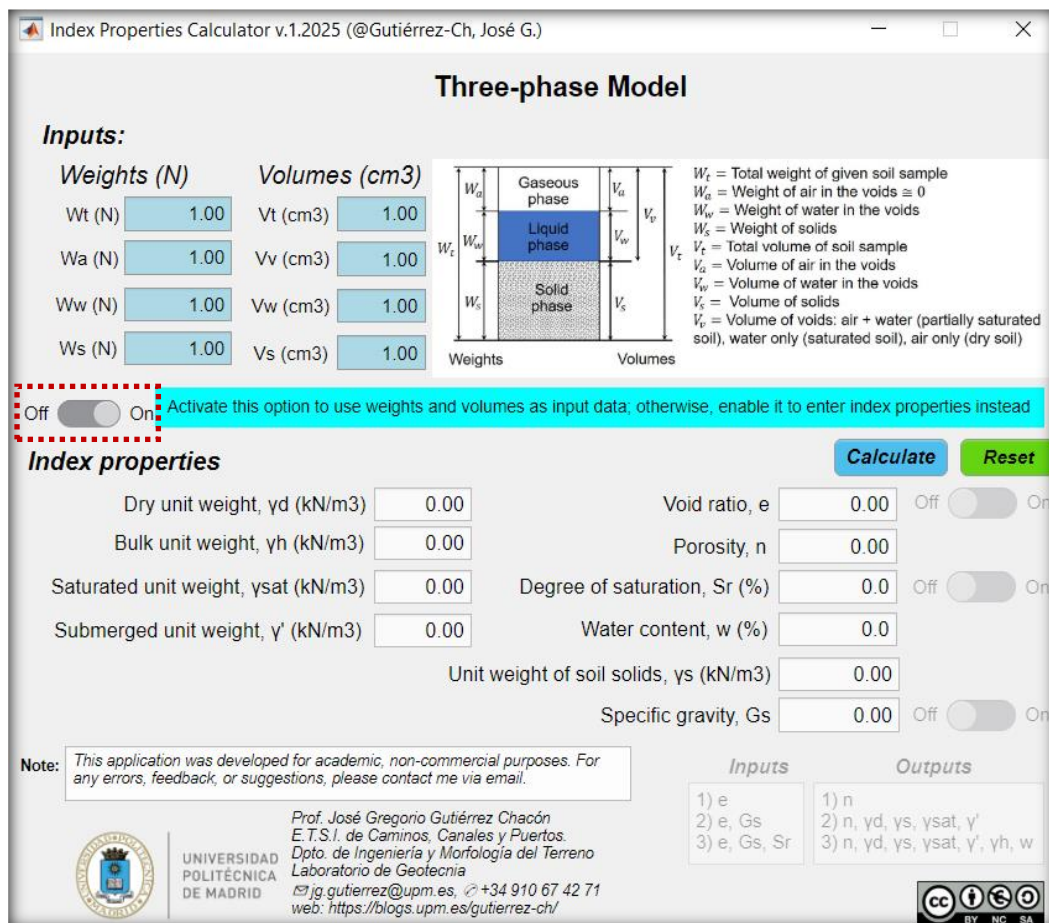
Index Properties Calculator v.1.2025 (@Gutiérrez-Ch, José G.)

Three-phase Model

Inputs:

Weights (N)

Wt (N) 1.00
Wa (N) 1.00
Ww (N) 1.00
Ws (N) 1.00

Volumes (cm3)

Vt (cm3) 1.00
Vv (cm3) 1.00
Vw (cm3) 1.00
Vs (cm3) 1.00

$W_a$ Gaseous phase $V_a$
$W_t$ $W_w$ Liquid phase $V_w$ $V_v$ $V_t$
$W_s$ Solid phase $V_s$
Weights Volumes

$W_t$ = Total weight of given soil sample
$W_a$ = Weight of air in the voids ≅ 0
$W_w$ = Weight of water in the voids
$W_s$ = Weight of solids
$V_t$ = Total volume of soil sample
$V_a$ = Volume of air in the voids
$V_w$ = Volume of water in the voids
$V_s$ = Volume of solids
$V_v$ = Volume of voids: air + water (partially saturated soil), water only (saturated soil), air only (dry soil)

Off On Activate this option to use weights and volumes as input data; otherwise, enable it to enter index properties instead

Index properties

Calculate Reset

Dry unit weight, γd (kN/m3) 0.00
Bulk unit weight, γh (kN/m3) 0.00
Saturated unit weight, γsat (kN/m3) 0.00
Submerged unit weight, γ' (kN/m3) 0.00

Void ratio, e 0.00 Off On
Porosity, n 0.00
Degree of saturation, Sr (%) 0.0 Off On
Water content, w (%) 0.0
Unit weight of soil solids, γs (kN/m3) 0.00
Specific gravity, Gs 0.00 Off On

Note: This application was developed for academic, non-commercial purposes. For any errors, feedback, or suggestions, please contact me via email.

Inputs
1) e
2) e, Gs
3) e, Gs, Sr

Outputs
1) n
2) n, γd, γs, γsat, γ'
3) n, γd, γs, γsat, γ', γh, w

UNIVERSIDAD POLITÉCNICA DE MADRID

Prof. José Gregorio Gutiérrez Chacón
E.T.S.I. de Caminos, Canales y Puertos.
Dpto. de Ingeniería y Morfología del Terreno
Laboratorio de Geotecnia
jg.gutierrez@upm.es, +34 910 67 42 71
web: https://blogs.upm.es/gutierrez-ch/

cc BY NC SA